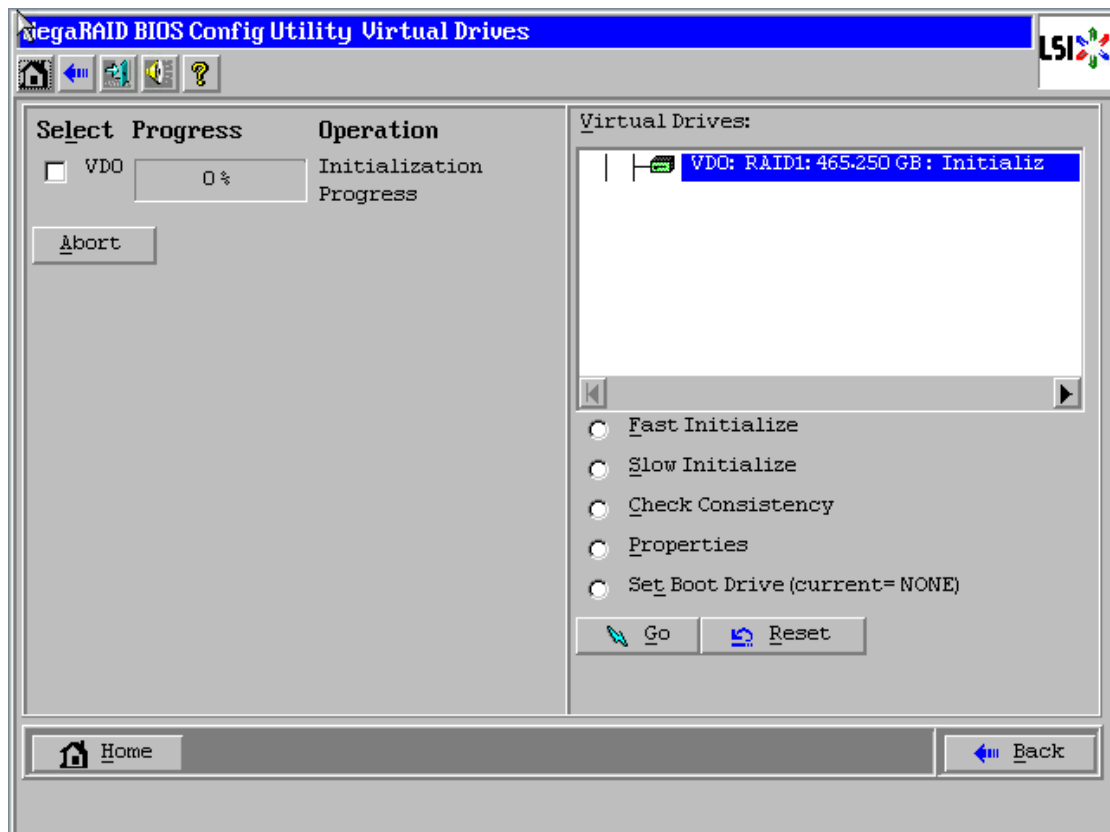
MegaRAID BIOS Config Utility Virtual Drives

LSI

Select Progress Operation

VD0 0 % Initialization Progress

Abort

Virtual Drives:

VD0: RAID1: 465.250 GB: Initializ

Fast Initialize

Slow Initialize

Check Consistency

Properties

Set Boot Drive (current= NONE)

Go

Reset

Home

Back